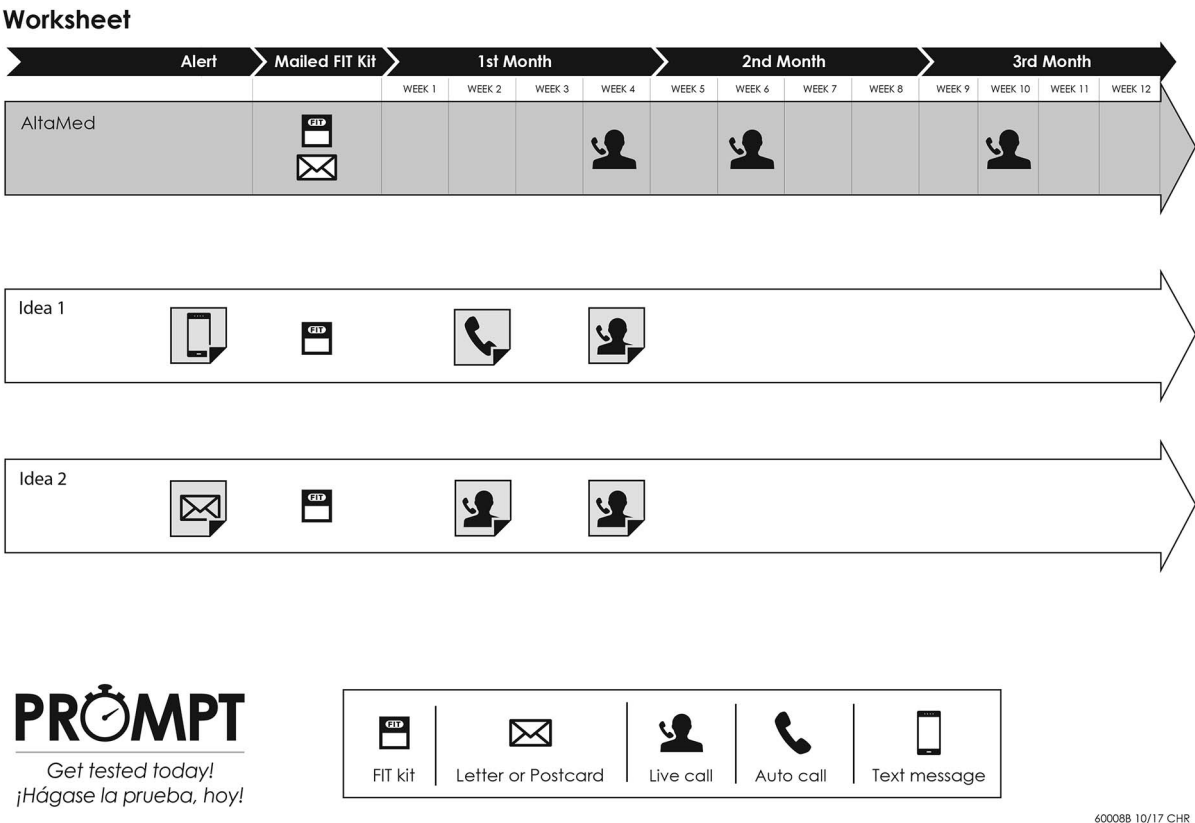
Worksheet

Alert | Mailed FIT Kit | 1st Month | 2nd Month | 3rd Month

| | | WEEK 1 | WEEK 2 | WEEK 3 | WEEK 4 | WEEK 5 | WEEK 6 | WEEK 7 | WEEK 8 | WEEK 9 | WEEK 10 | WEEK 11 | WEEK 12 |
|---|---|---|---|---|---|---|---|---|---|---|---|---|---|
| AltaMed | FIT | | | | | | | | | | | | |

Idea 1

FIT

Idea 2

FIT

PROMPT

Get tested today!
¡Hágase la prueba, hoy!

FIT

FIT kit | Letter or Postcard | Live call | Auto call | Text message

60008B 10/17 CHR